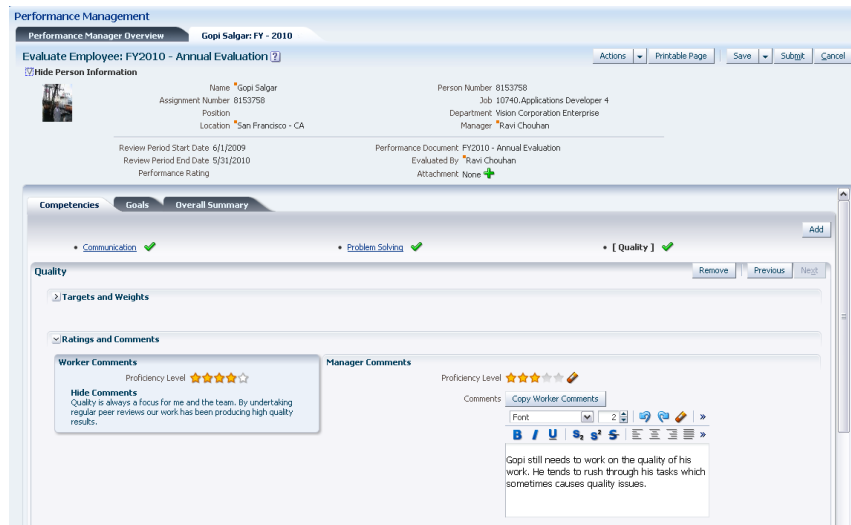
Performance Management

Performance Manager Overview | Gopi Salgar: FY - 2010

Evaluate Employee: FY2010 - Annual Evaluation

Actions | Printable Page | Save | Submit | Cancel

Hide Person Information

Name Gopi Salgar
Assignment Number 8153758
Position
Location San Francisco - CA

Person Number 8153758
Job 10740.Applications Developer 4
Department Vision Corporation Enterprise
Manager Ravi Chouhan

Review Period Start Date 6/1/2009
Review Period End Date 5/31/2010
Performance Rating

Performance Document FY2010 - Annual Evaluation
Evaluated By Ravi Chouhan
Attachment None

Competencies | Goals | Overall Summary

Add

• Communication
• Problem Solving
• [ Quality ]

Quality

Remove | Previous | Next

Targets and Weights

Ratings and Comments

Worker Comments

Proficiency Level

Hide Comments
Quality is always a focus for me and the team. By undertaking regular peer reviews our work has been producing high quality results.

Manager Comments

Proficiency Level

Comments Copy Worker Comments

Font 2

B I U

Gopi still needs to work on the quality of his work. He tends to rush through his tasks which sometimes causes quality issues.